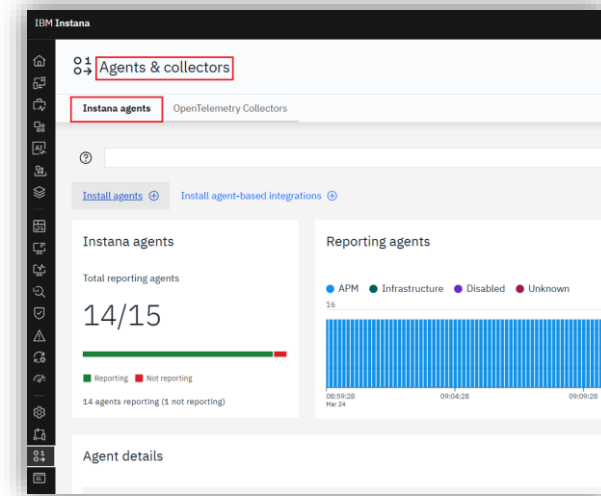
IBM Instana

Agents & collectors

Instana agents

OpenTelemetry Collectors

Install agents ⊕

Install agent-based integrations ⊕

Instana agents

Total reporting agents

14/15

Reporting

Not reporting

14 agents reporting (1 not reporting)

Reporting agents

APM

Infrastructure

Disabled

Unknown

16

08:59:28
Mar 24

09:04:28

09:09:28

Agent details